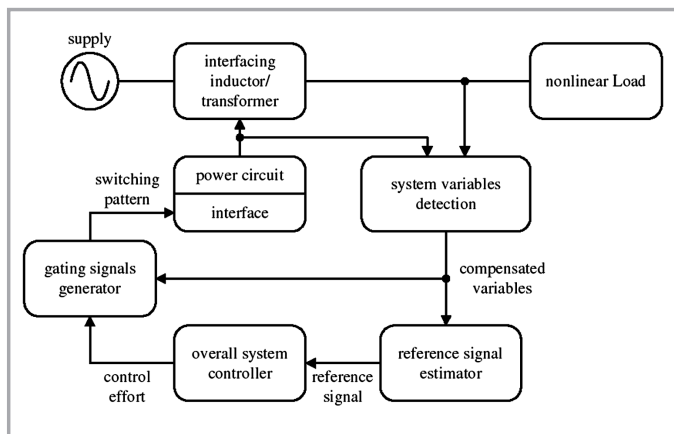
supply

interfacing inductor/ transformer

nonlinear Load

switching pattern

power circuit

interface

system variables detection

gating signals generator

compensated variables

overall system controller

reference signal estimator

control effort

reference signal